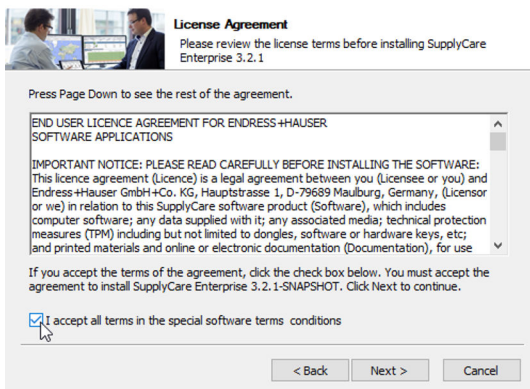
License Agreement

Please review the license terms before installing SupplyCare Enterprise 3.2.1

Press Page Down to see the rest of the agreement.

END USER LICENCE AGREEMENT FOR ENDRESS+HAUSER SOFTWARE APPLICATIONS

IMPORTANT NOTICE: PLEASE READ CAREFULLY BEFORE INSTALLING THE SOFTWARE: This licence agreement (Licence) is a legal agreement between you (Licensee or you) and Endress+Hauser GmbH+Co. KG, Hauptstrasse 1, D-79689 Maulburg, Germany, (Licensor or we) in relation to this SupplyCare software product (Software), which includes computer software; any data supplied with it; any associated media; technical protection measures (TPM) including but not limited to dongles, software or hardware keys, etc; and printed materials and online or electronic documentation (Documentation), for use

If you accept the terms of the agreement, click the check box below. You must accept the agreement to install SupplyCare Enterprise 3.2.1-SNAPSHOT. Click Next to continue.

I accept all terms in the special software terms conditions

< Back

Next >

Cancel